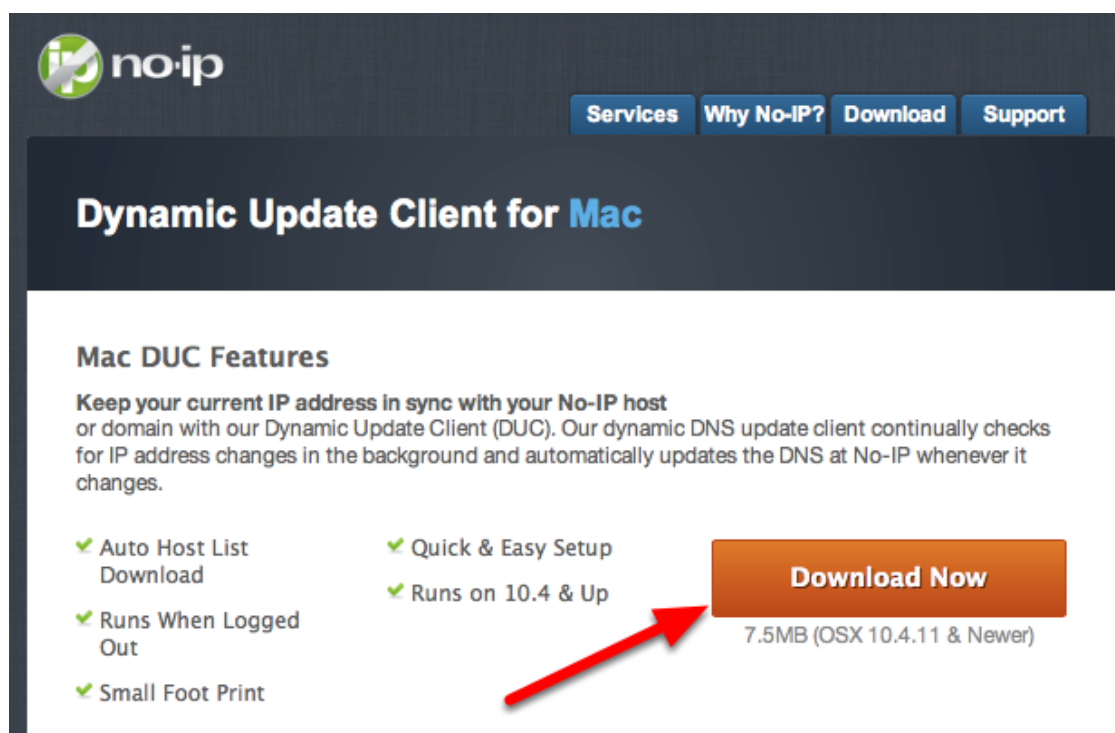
ip no·ip

Services Why No-IP? Download Support

Dynamic Update Client for Mac

Mac DUC Features

Keep your current IP address in sync with your No-IP host
or domain with our Dynamic Update Client (DUC). Our dynamic DNS update client continually checks for IP address changes in the background and automatically updates the DNS at No-IP whenever it changes.

Auto Host List Download

Runs When Logged Out

Small Foot Print

Quick & Easy Setup

Runs on 10.4 & Up

Download Now

7.5MB (OSX 10.4.11 & Newer)